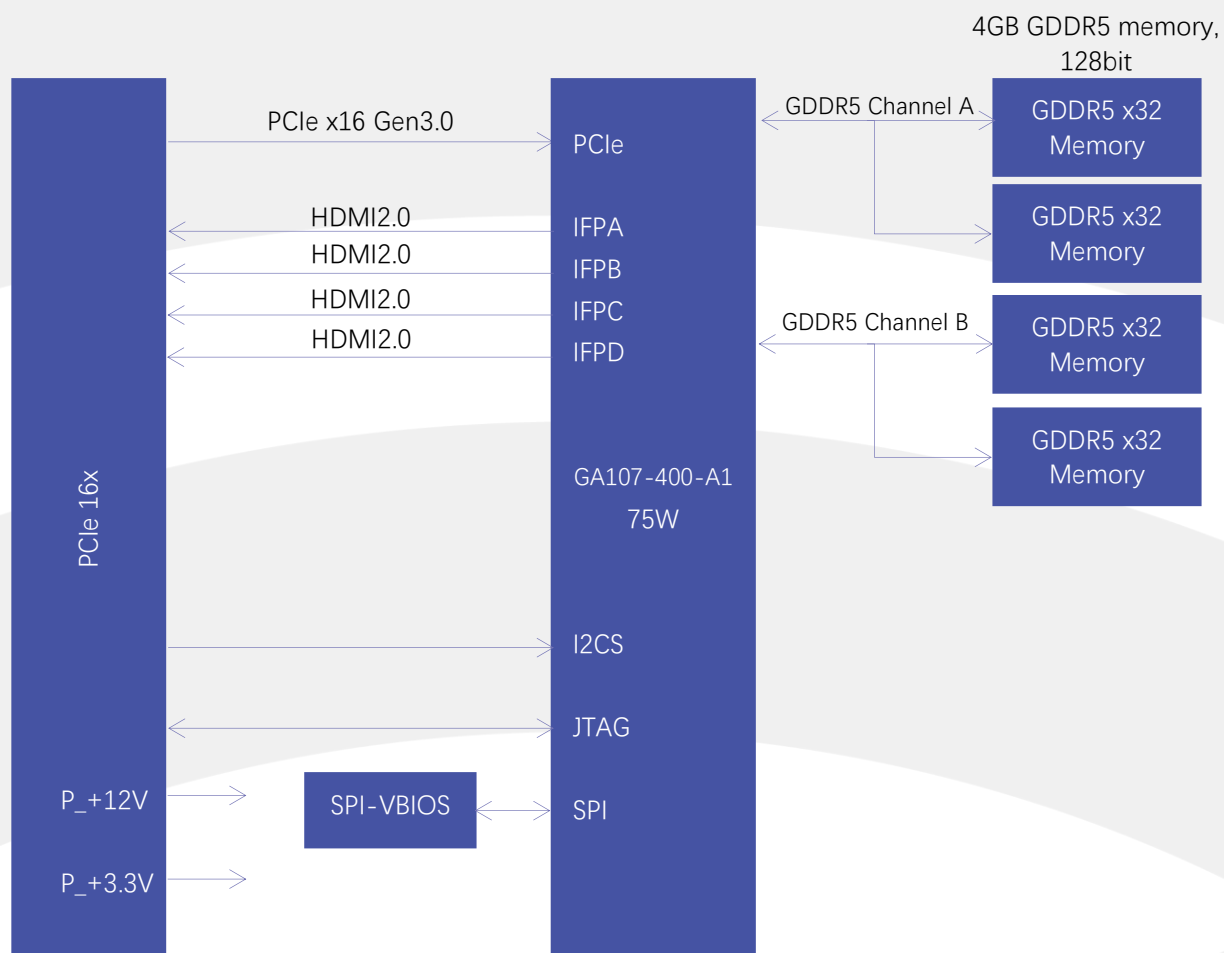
4GB GDDR5 memory, 128bit

PCIe 16x

PCIe x16 Gen3.0

HDMI2.0

HDMI2.0

HDMI2.0

HDMI2.0

PCIe

IFPA

IFPB

IFPC

IFPD

GA107-400-A1

75W

I2CS

JTAG

SPI

P_+12V

P_+3.3V

SPI-VBIOS

GDDR5 Channel A

GDDR5 Channel B

GDDR5 x32 Memory

GDDR5 x32 Memory

GDDR5 x32 Memory

GDDR5 x32 Memory